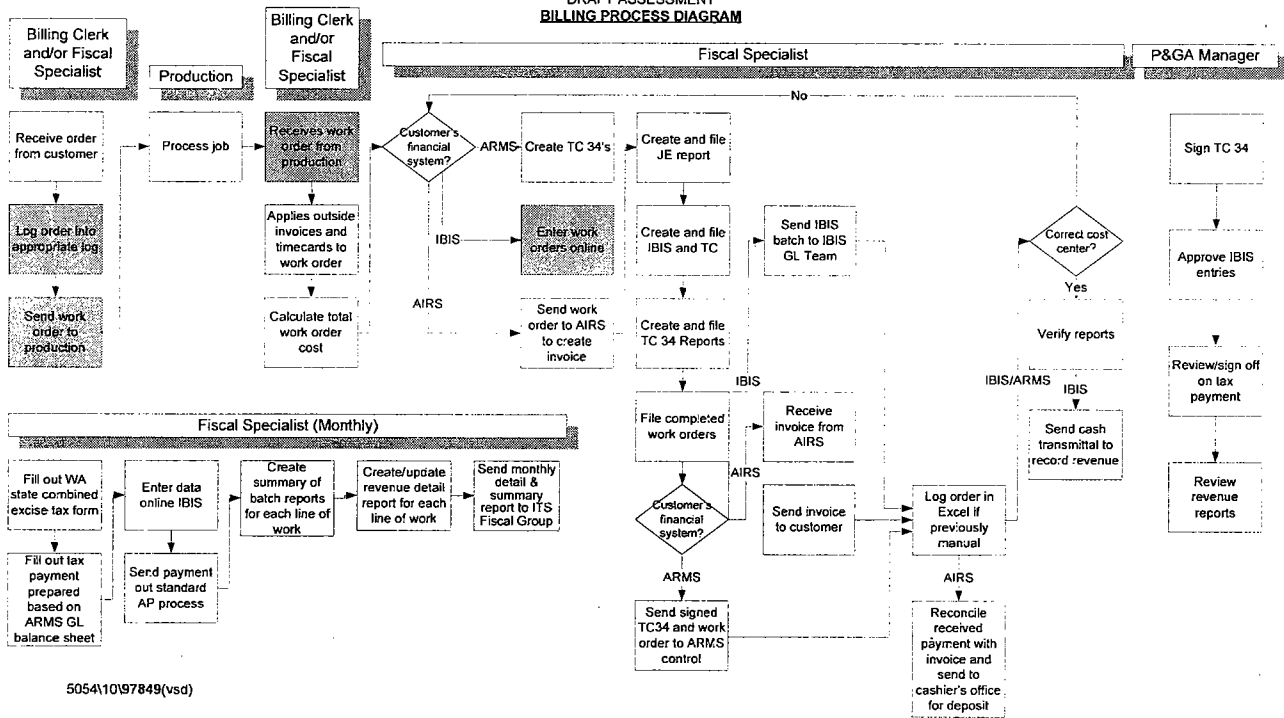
DRAFT ASSESSMENT
BILLING PROCESS DIAGRAM

Billing Clerk and/or Fiscal Specialist

Production

Billing Clerk and/or Fiscal Specialist

Fiscal Specialist

P&GA Manager

No

Receive order from customer

Log order into appropriate log

Send work order to production

Process job

Receives work order from production

Applies outside invoices and timecards to work order

Calculate total work order cost

Customer's financial system?

ARMS

IBIS

AIRS

Create TC 34's

Enter work orders online

Send work order to AIRS to create invoice

Create and file JE report

Create and file IBIS and TC

Create and file TC 34 Reports

Send IBIS batch to IBIS GL Team

IBIS

File completed work orders

Receive invoice from AIRS

AIRS

Customer's financial system?

ARMS

Send signed TC34 and work order to ARMS control

Send invoice to customer

Log order in Excel if previously manual

AIRS

Reconcile received payment with invoice and send to cashier's office for deposit

Correct cost center?

Yes

Verify reports

IBIS/ARMS

IBIS

Send cash transmittal to record revenue

Sign TC 34

Approve IBIS entries

Review/sign off on tax payment

Review revenue reports

Fiscal Specialist (Monthly)

Fill out WA state combined excise tax form

Fill out tax payment prepared based on ARMS GL balance sheet

Enter data online IBIS

Send payment out standard AP process

Create summary of batch reports for each line of work

Create/update revenue detail report for each line of work

Send monthly detail & summary report to ITS Fiscal Group

5054\10\97849(vsd)